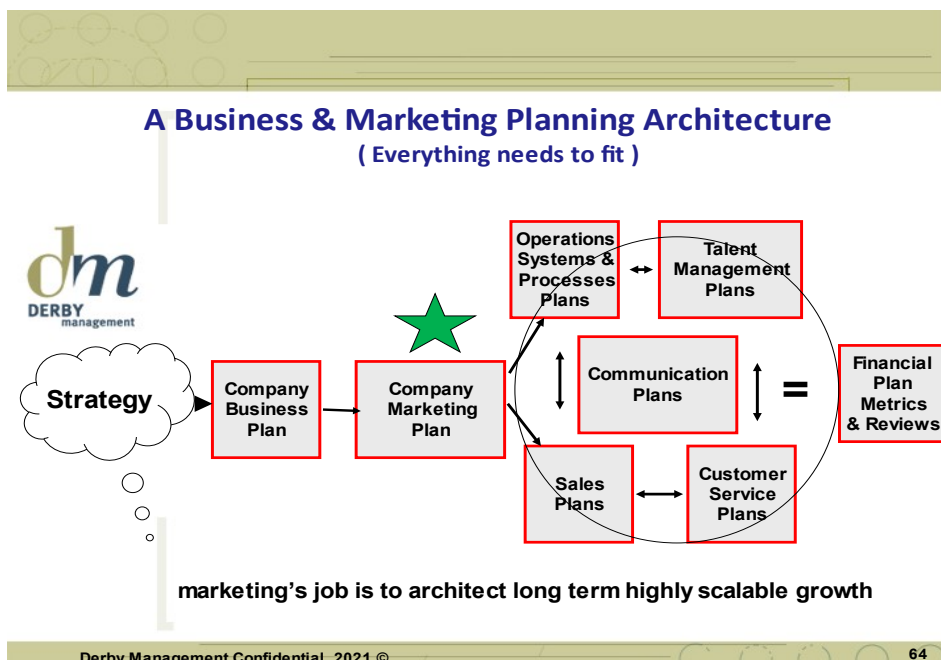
A Business & Marketing Planning Architecture
( Everything needs to fit )

dm
DERBY
management

Strategy

Company Business Plan

Company Marketing Plan

Operations Systems & Processes Plans

Talent Management Plans

Communication Plans

=

Financial Plan Metrics & Reviews

Sales Plans

Customer Service Plans

marketing's job is to architect long term highly scalable growth

Derby Management Confidential 2021 ©

64